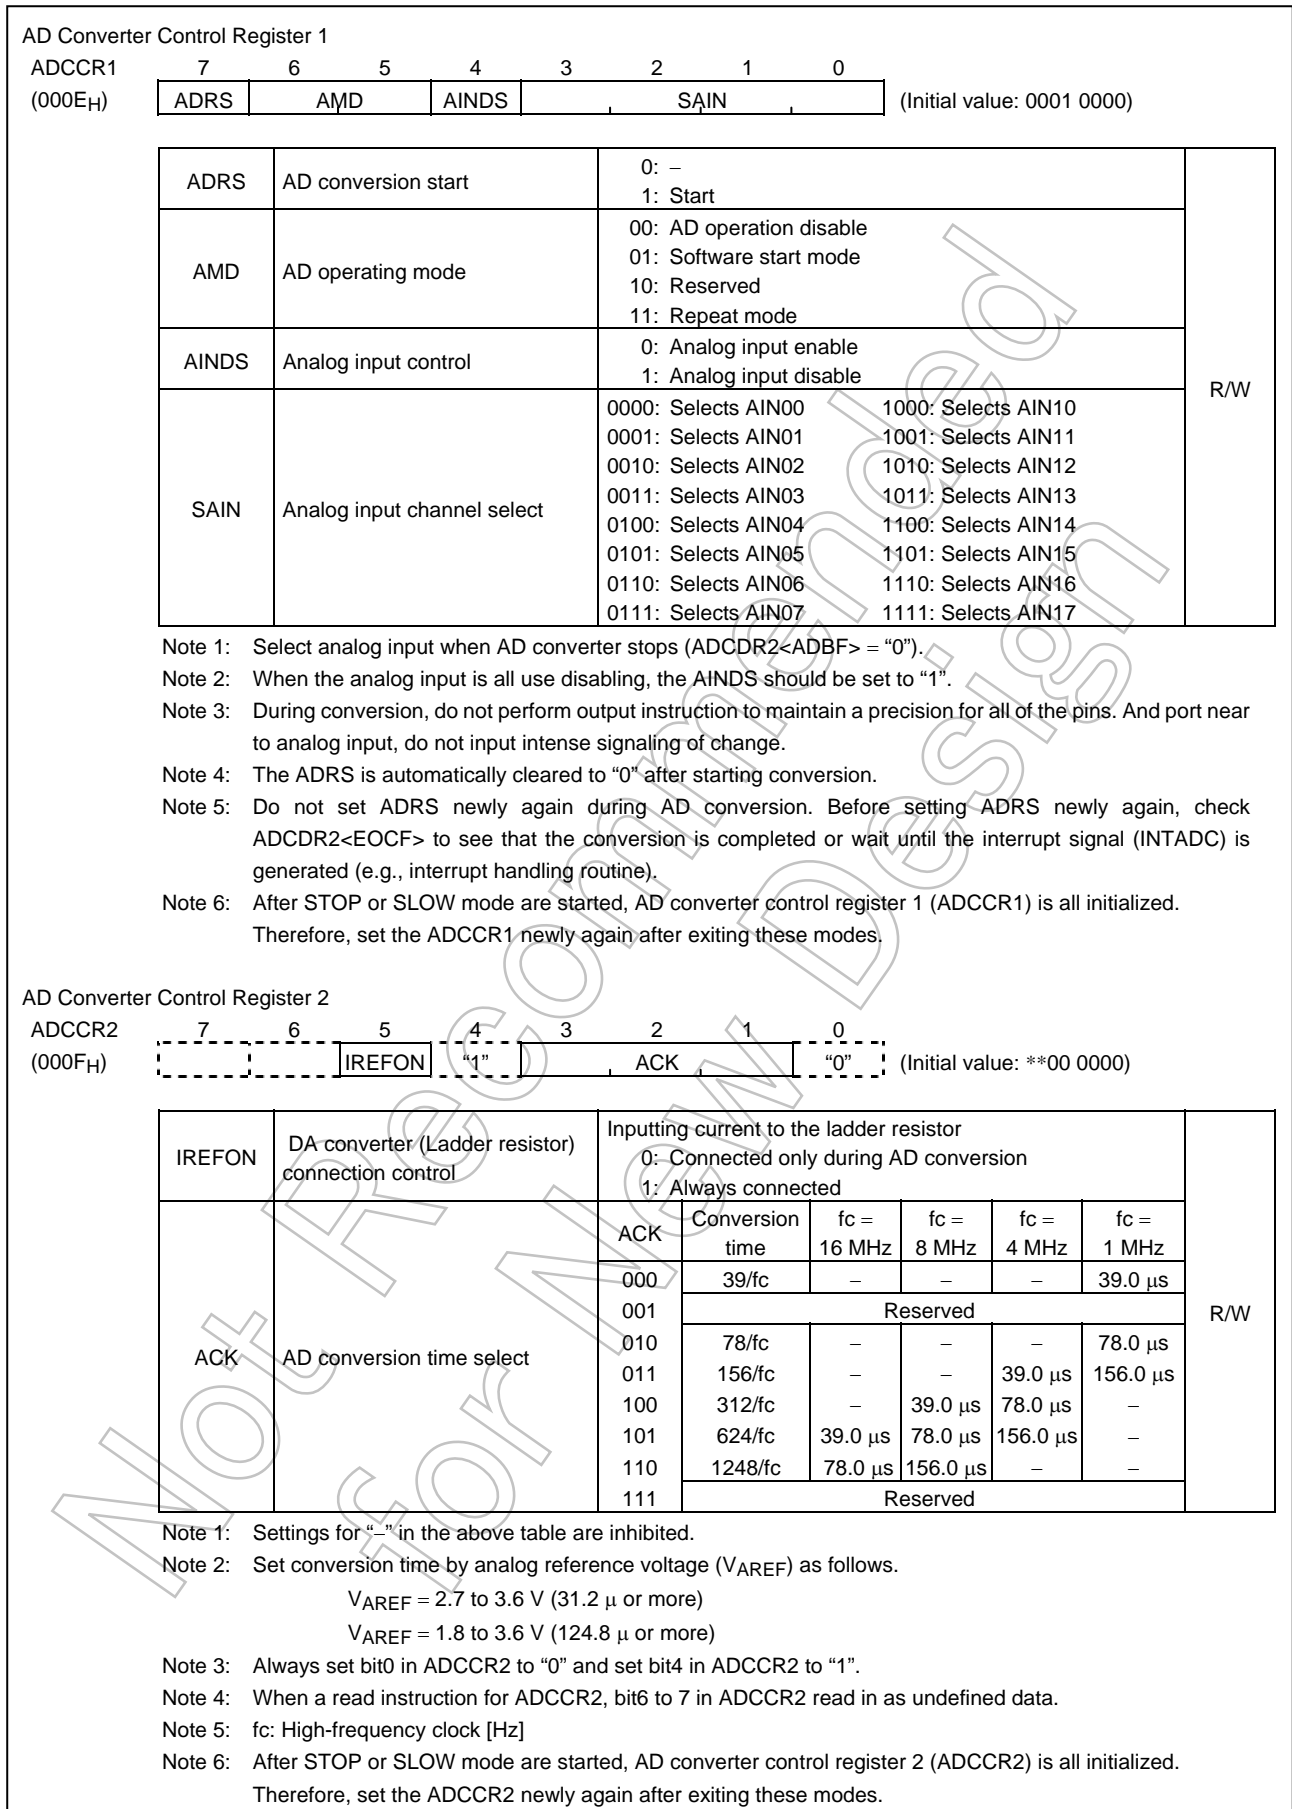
AD Converter Control Register 1

ADCCR1 (000E$_H$)

| 7 | 6 | 5 | 4 | 3 | 2 | 1 | 0 |
|---|---|---|---|---|---|---|---|
| ADRS | AMD | | AINDS | SAIN | | | |

(Initial value: 0001 0000)

| ADRS | AD conversion start | 0: – <br> 1: Start | R/W |
|---|---|---|---|
| AMD | AD operating mode | 00: AD operation disable <br> 01: Software start mode <br> 10: Reserved <br> 11: Repeat mode | |
| AINDS | Analog input control | 0: Analog input enable <br> 1: Analog input disable | |
| SAIN | Analog input channel select | 0000: Selects AIN00 1000: Selects AIN10 <br> 0001: Selects AIN01 1001: Selects AIN11 <br> 0010: Selects AIN02 1010: Selects AIN12 <br> 0011: Selects AIN03 1011: Selects AIN13 <br> 0100: Selects AIN04 1100: Selects AIN14 <br> 0101: Selects AIN05 1101: Selects AIN15 <br> 0110: Selects AIN06 1110: Selects AIN16 <br> 0111: Selects AIN07 1111: Selects AIN17 | |

Note 1: Select analog input when AD converter stops (ADCDR2<ADBF> = "0").

Note 2: When the analog input is all use disabling, the AINDS should be set to "1".

Note 3: During conversion, do not perform output instruction to maintain a precision for all of the pins. And port near to analog input, do not input intense signaling of change.

Note 4: The ADRS is automatically cleared to "0" after starting conversion.

Note 5: Do not set ADRS newly again during AD conversion. Before setting ADRS newly again, check ADCDR2<EOCF> to see that the conversion is completed or wait until the interrupt signal (INTADC) is generated (e.g., interrupt handling routine).

Note 6: After STOP or SLOW mode are started, AD converter control register 1 (ADCCR1) is all initialized. Therefore, set the ADCCR1 newly again after exiting these modes.

AD Converter Control Register 2

ADCCR2 (000F$_H$)

| 7 | 6 | 5 | 4 | 3 | 2 | 1 | 0 |
|---|---|---|---|---|---|---|---|
| | | IREFON | "1" | ACK | | | "0" |

(Initial value: **00 0000)

| IREFON | DA converter (Ladder resistor) connection control | Inputting current to the ladder resistor <br> 0: Connected only during AD conversion <br> 1: Always connected | | | | | R/W |
|---|---|---|---|---|---|---|---|
| ACK | AD conversion time select | ACK | Conversion time | fc = 16 MHz | fc = 8 MHz | fc = 4 MHz | fc = 1 MHz |
| | | 000 | 39/fc | – | – | – | 39.0 μs |
| | | 001 | Reserved | | | | |
| | | 010 | 78/fc | – | – | – | 78.0 μs |
| | | 011 | 156/fc | – | – | 39.0 μs | 156.0 μs |
| | | 100 | 312/fc | – | 39.0 μs | 78.0 μs | – |
| | | 101 | 624/fc | 39.0 μs | 78.0 μs | 156.0 μs | – |
| | | 110 | 1248/fc | 78.0 μs | 156.0 μs | – | – |
| | | 111 | Reserved | | | | |

Note 1: Settings for "–" in the above table are inhibited.

Note 2: Set conversion time by analog reference voltage (V$_{AREF}$) as follows.
V$_{AREF}$ = 2.7 to 3.6 V (31.2 μ or more)
V$_{AREF}$ = 1.8 to 3.6 V (124.8 μ or more)

Note 3: Always set bit0 in ADCCR2 to "0" and set bit4 in ADCCR2 to "1".

Note 4: When a read instruction for ADCCR2, bit6 to 7 in ADCCR2 read in as undefined data.

Note 5: fc: High-frequency clock [Hz]

Note 6: After STOP or SLOW mode are started, AD converter control register 2 (ADCCR2) is all initialized. Therefore, set the ADCCR2 newly again after exiting these modes.

Not Recommended for New Design